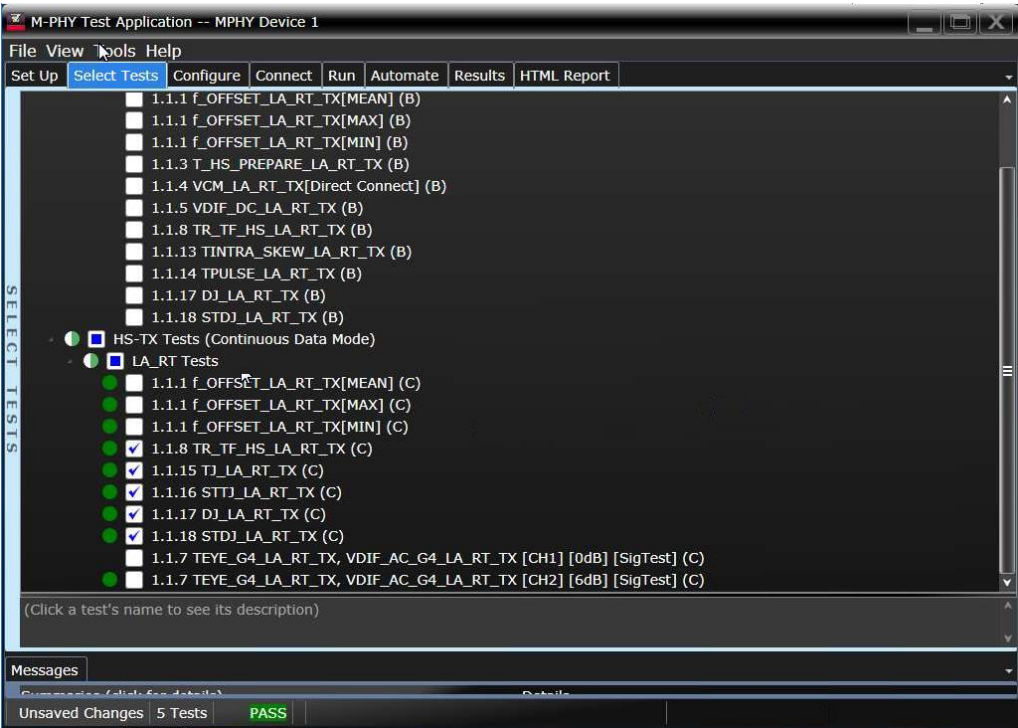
M-PHY Test Application -- MPHY Device 1

File View Tools Help

Set Up | Select Tests | Configure | Connect | Run | Automate | Results | HTML Report

1.1.1 f_OFFSET_LA_RT_TX[MEAN] (B)
1.1.1 f_OFFSET_LA_RT_TX[MAX] (B)
1.1.1 f_OFFSET_LA_RT_TX[MIN] (B)
1.1.3 T_HS_PREPARE_LA_RT_TX (B)
1.1.4 VCM_LA_RT_TX[Direct Connect] (B)
1.1.5 VDIF_DC_LA_RT_TX (B)
1.1.8 TR_TF_HS_LA_RT_TX (B)
1.1.13 TINTRA_SKEW_LA_RT_TX (B)
1.1.14 TPULSE_LA_RT_TX (B)
1.1.17 DJ_LA_RT_TX (B)
1.1.18 STDJ_LA_RT_TX (B)
HS-TX Tests (Continuous Data Mode)
LA_RT Tests
1.1.1 f_OFFSET_LA_RT_TX[MEAN] (C)
1.1.1 f_OFFSET_LA_RT_TX[MAX] (C)
1.1.1 f_OFFSET_LA_RT_TX[MIN] (C)
1.1.8 TR_TF_HS_LA_RT_TX (C)
1.1.15 TJ_LA_RT_TX (C)
1.1.16 STTJ_LA_RT_TX (C)
1.1.17 DJ_LA_RT_TX (C)
1.1.18 STDJ_LA_RT_TX (C)
1.1.7 TEYE_G4_LA_RT_TX, VDIF_AC_G4_LA_RT_TX [CH1] [0dB] [SigTest] (C)
1.1.7 TEYE_G4_LA_RT_TX, VDIF_AC_G4_LA_RT_TX [CH2] [6dB] [SigTest] (C)

SELECT TESTS

(Click a test's name to see its description)

Messages

Summaries (click for details) | Details

Unsaved Changes | 5 Tests | PASS